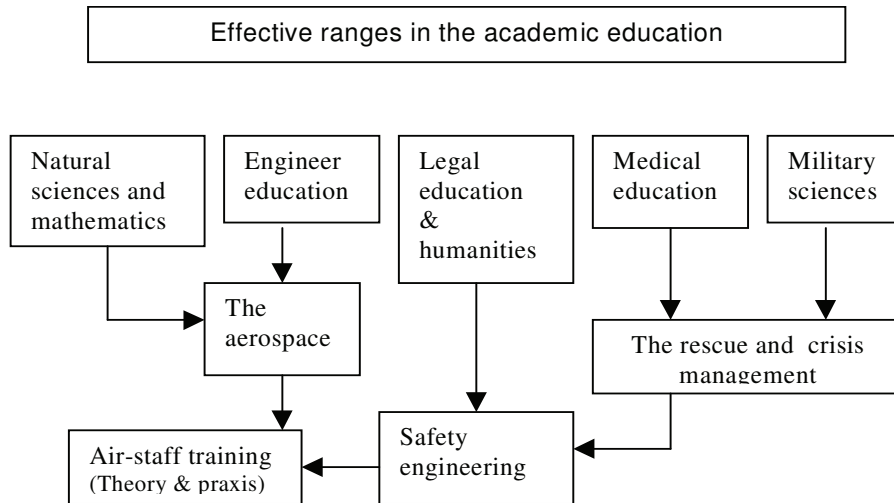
Effective ranges in the academic education

Natural sciences and mathematics

Engineer education

Legal education & humanities

Medical education

Military sciences

The aerospace

The rescue and crisis management

Safety engineering

Air-staff training (Theory & praxis)